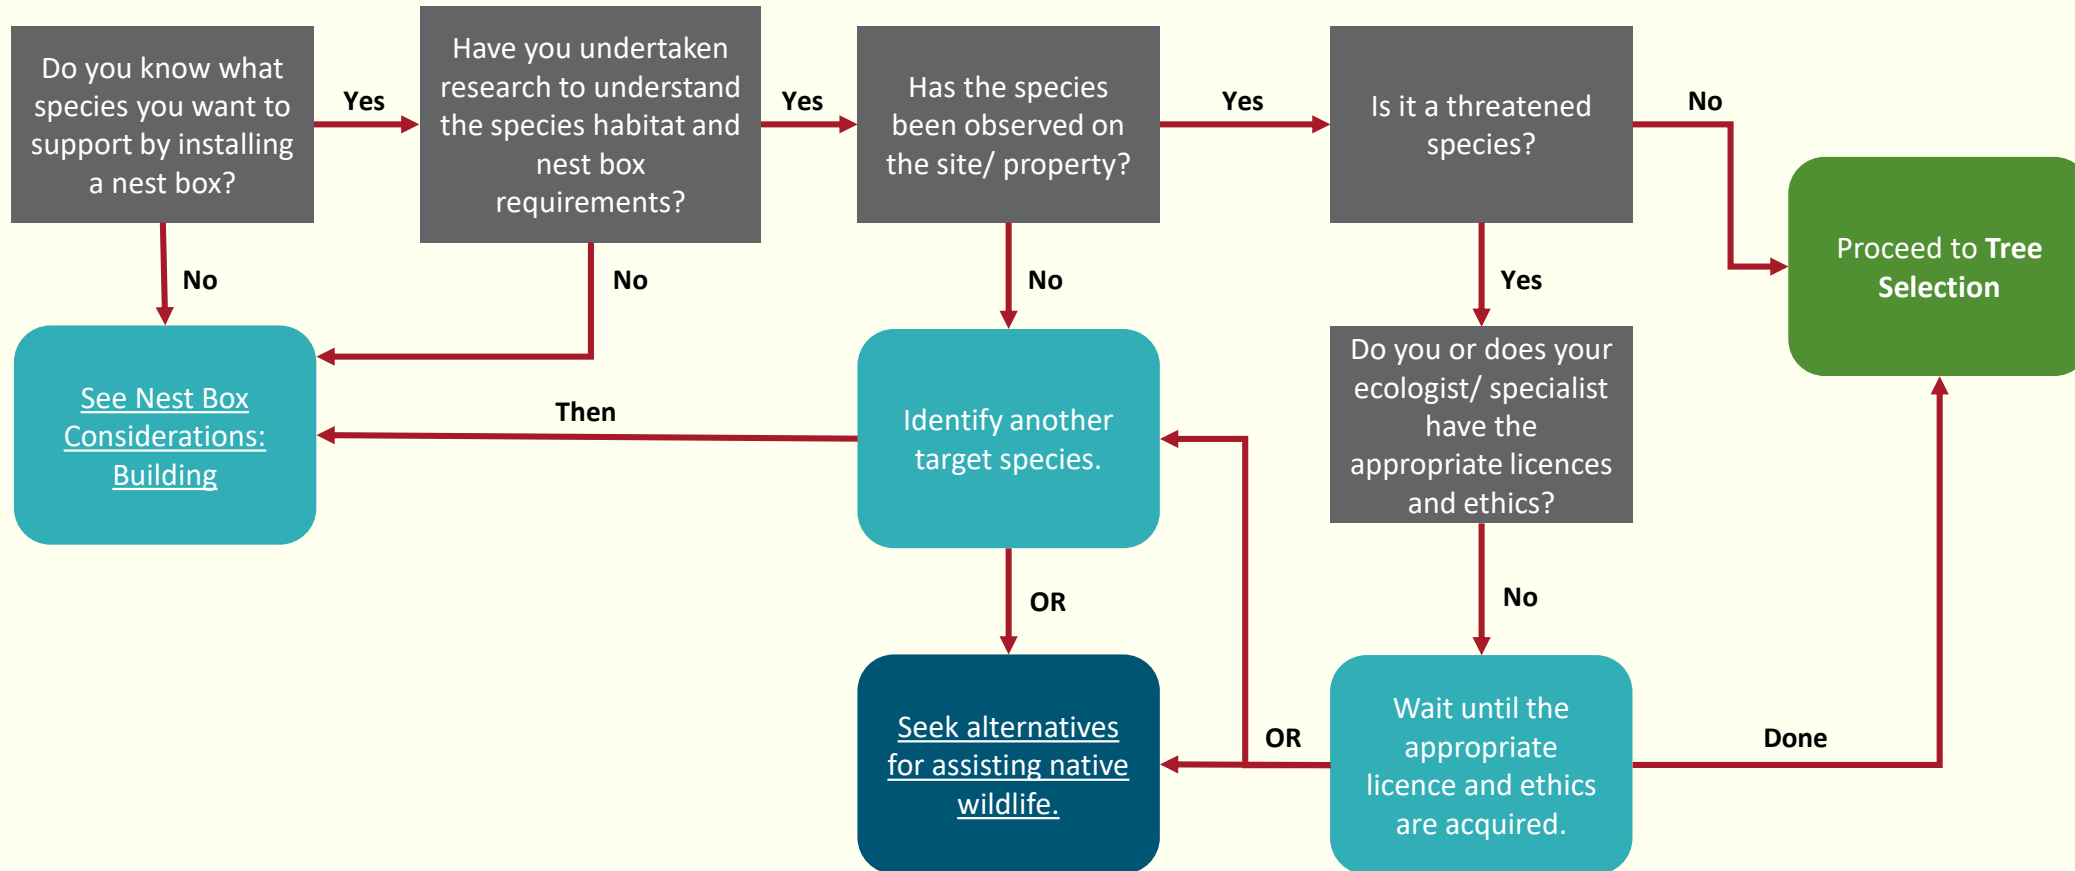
Do you know what species you want to support by installing a nest box?

Yes

Have you undertaken research to understand the species habitat and nest box requirements?

Yes

Has the species been observed on the site/ property?

Yes

Is it a threatened species?

No

Proceed to Tree Selection

No

No

No

Yes

See Nest Box Considerations: Building

Then

Identify another target species.

Do you or does your ecologist/ specialist have the appropriate licences and ethics?

OR

No

Seek alternatives for assisting native wildlife.

OR

Wait until the appropriate licence and ethics are acquired.

Done